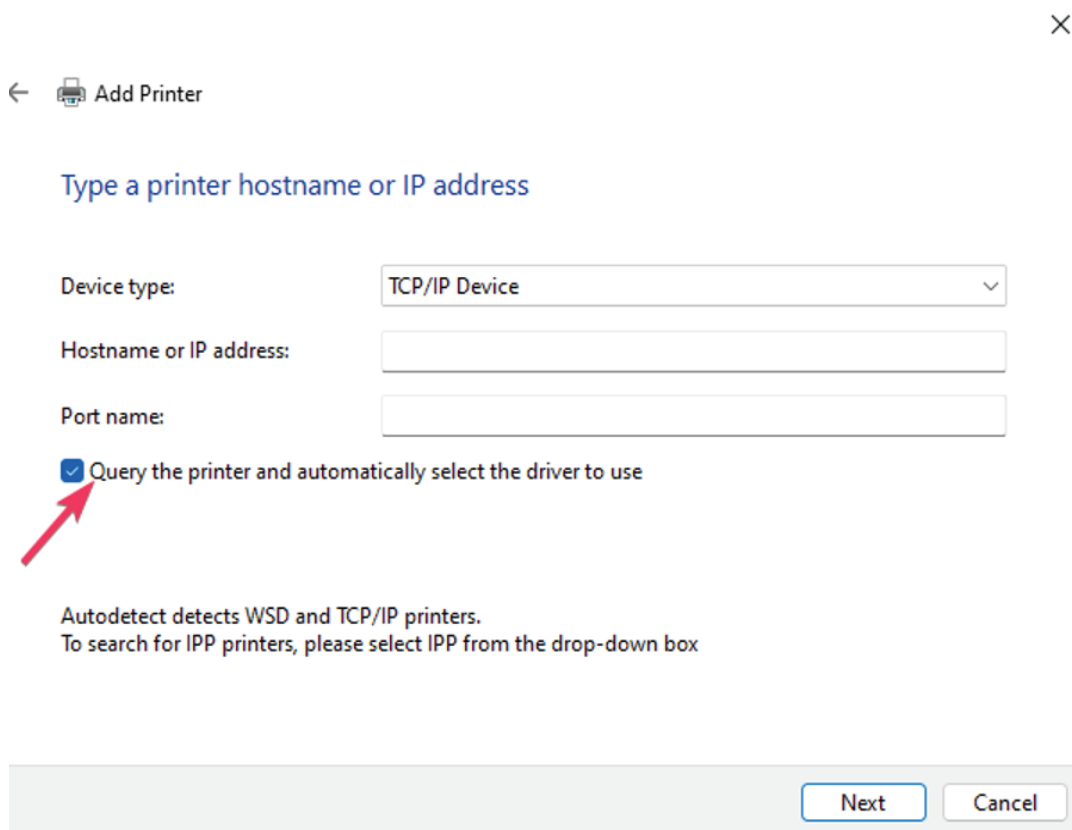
Add Printer

Type a printer hostname or IP address

Device type: TCP/IP Device

Hostname or IP address:

Port name:

Query the printer and automatically select the driver to use

Autodetect detects WSD and TCP/IP printers.
To search for IPP printers, please select IPP from the drop-down box

Next
Cancel